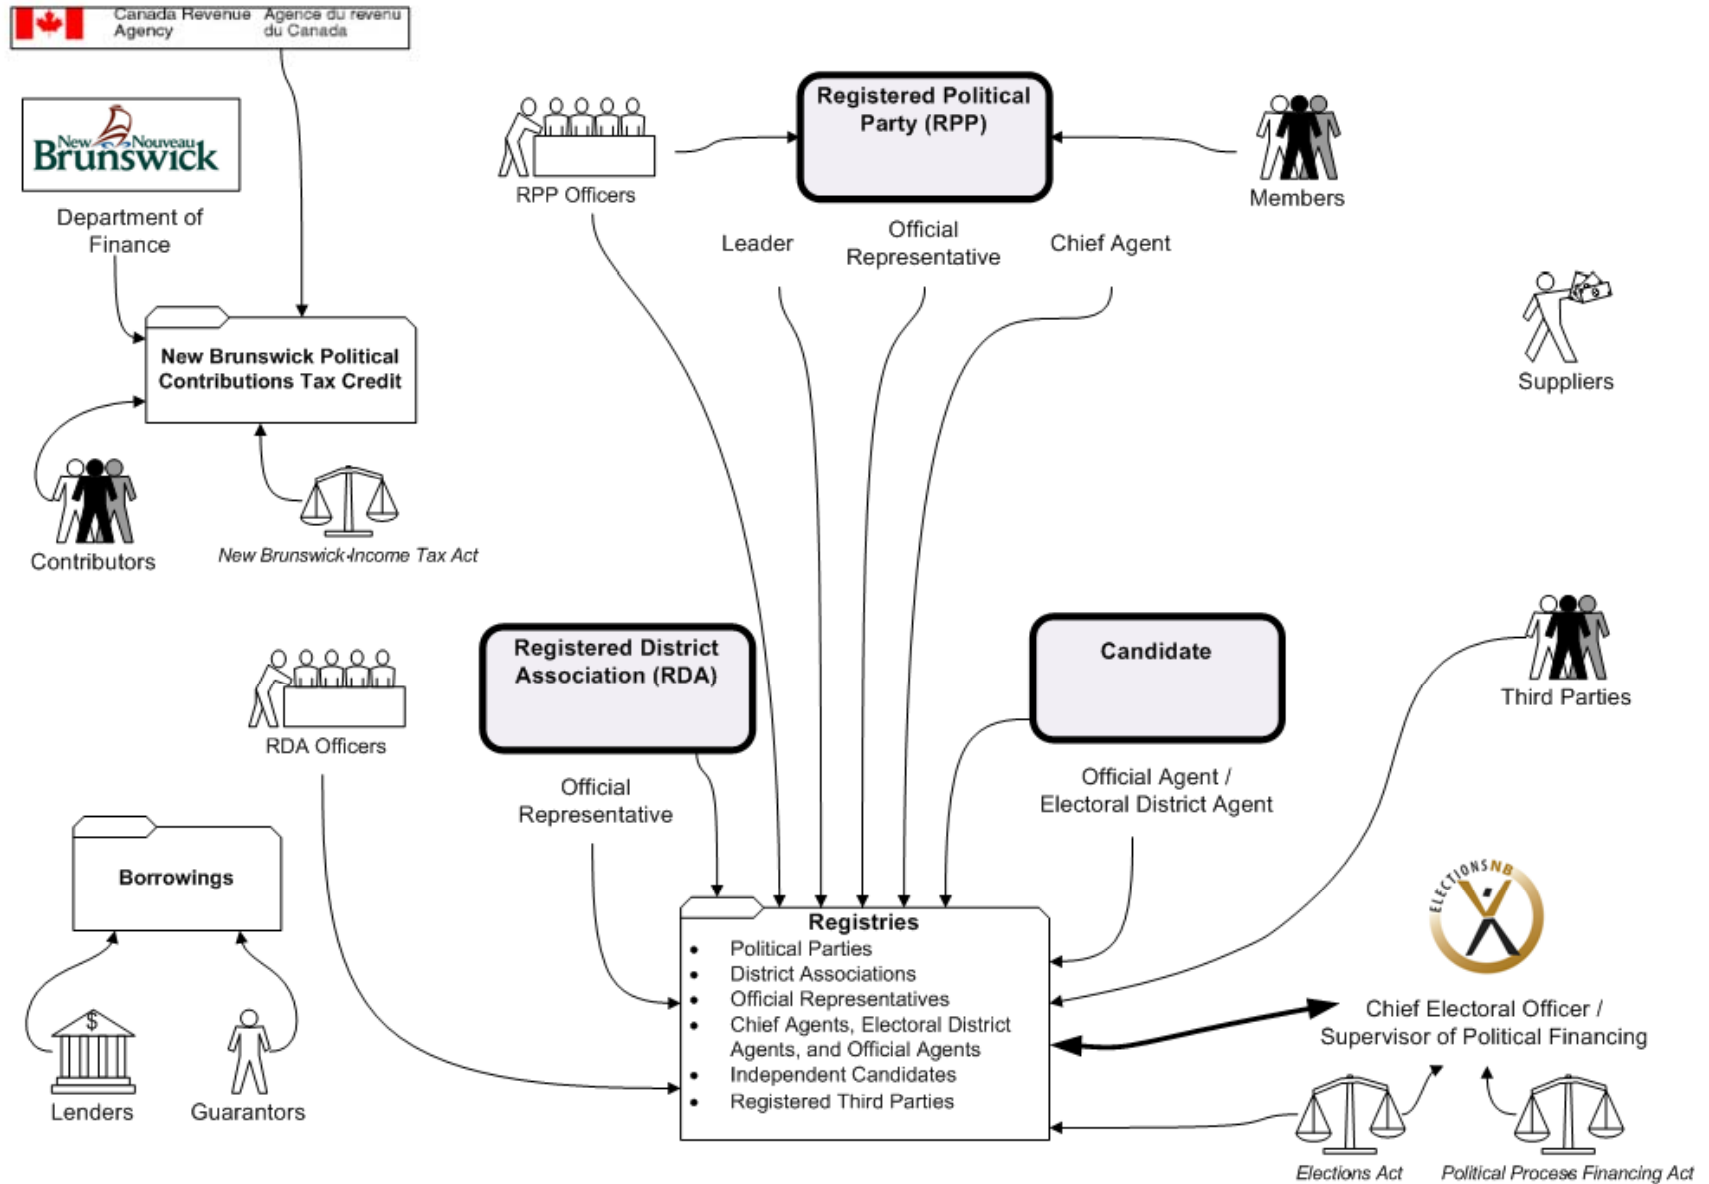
Canada Revenue Agency
Agence du revenu du Canada

New Nouveau Brunswick

Department of Finance

New Brunswick Political Contributions Tax Credit

Contributors

New Brunswick Income Tax Act

RPP Officers

Registered Political Party (RPP)

Members

Leader

Official Representative

Chief Agent

Suppliers

RDA Officers

Registered District Association (RDA)

Official Representative

Candidate

Official Agent / Electoral District Agent

Third Parties

Borrowings

Lenders

Guarantors

Registries
- Political Parties
- District Associations
- Official Representatives
- Chief Agents, Electoral District Agents, and Official Agents
- Independent Candidates
- Registered Third Parties

ELECTIONS NB

Chief Electoral Officer / Supervisor of Political Financing

Elections Act

Political Process Financing Act